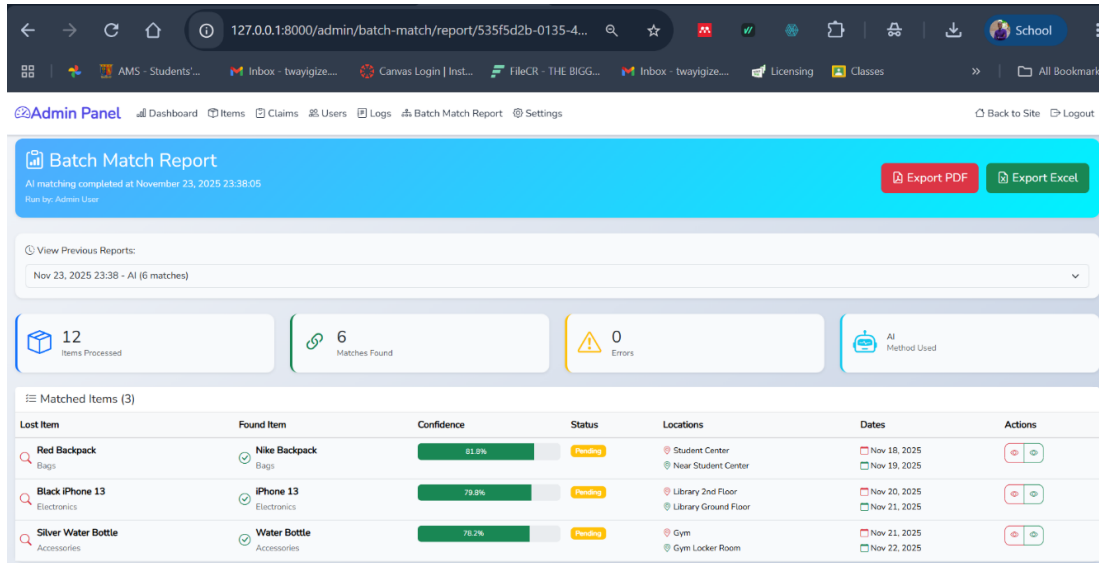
127.0.0.1:8000/admin/batch-match/report/535f5d2b-0135-4...

School

AMS - Students'... Inbox - twayigize... Canvas Login | Inst... FileCR - THE BIGG... Inbox - twayigize... Licensing Classes » All Bookmarks

Admin Panel Dashboard Items Claims Users Logs Batch Match Report Settings Back to Site Logout

Batch Match Report

AI matching completed at November 23, 2025 23:38:05

Run by: Admin User

Export PDF Export Excel

View Previous Reports:

Nov 23, 2025 23:38 - AI (6 matches)

12
Items Processed

6
Matches Found

0
Errors

AI
Method Used

Matched Items (3)

| Lost Item | Found Item | Confidence | Status | Locations | Dates | Actions |
|---|---|---|---|---|---|---|
| Red Backpack Bags | Nike Backpack Bags | 81.8% | Pending | Student Center Near Student Center | Nov 18, 2025 Nov 19, 2025 | |
| Black iPhone 13 Electronics | iPhone 13 Electronics | 79.8% | Pending | Library 2nd Floor Library Ground Floor | Nov 20, 2025 Nov 21, 2025 | |
| Silver Water Bottle Accessories | Water Bottle Accessories | 78.2% | Pending | Gym Gym Locker Room | Nov 21, 2025 Nov 22, 2025 | |